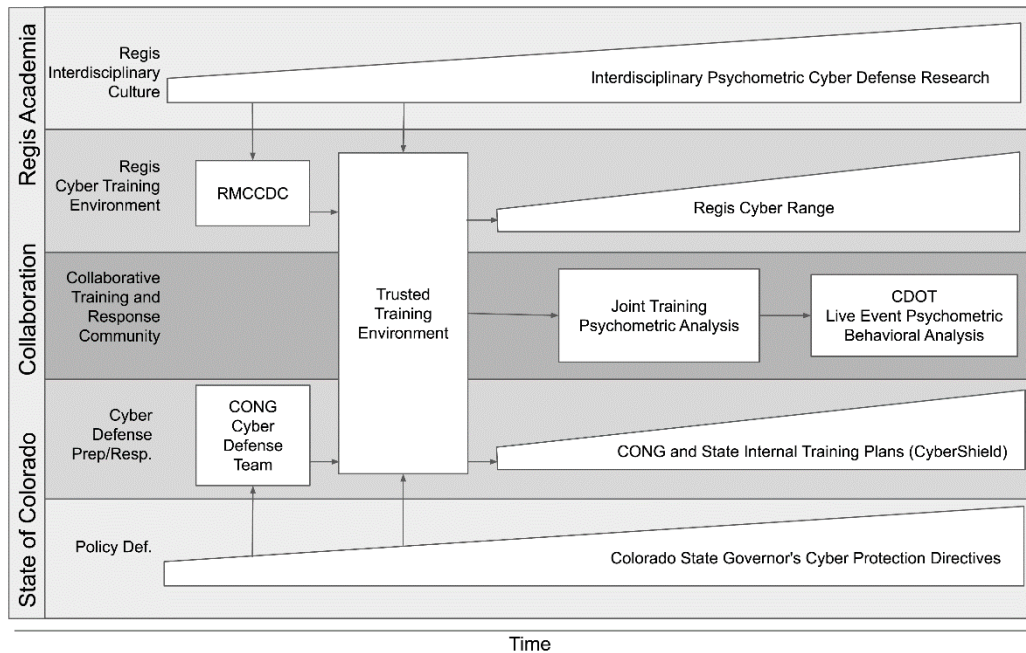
Regis Academia

Regis Interdisciplinary Culture

Interdisciplinary Psychometric Cyber Defense Research

Regis Cyber Training Environment

RMCCDC

Trusted Training Environment

Regis Cyber Range

Collaboration

Collaborative Training and Response Community

Joint Training Psychometric Analysis

CDOT Live Event Psychometric Behavioral Analysis

State of Colorado

Cyber Defense Prep/Resp.

CONG Cyber Defense Team

CONG and State Internal Training Plans (CyberShield)

Policy Def.

Colorado State Governor's Cyber Protection Directives

Time